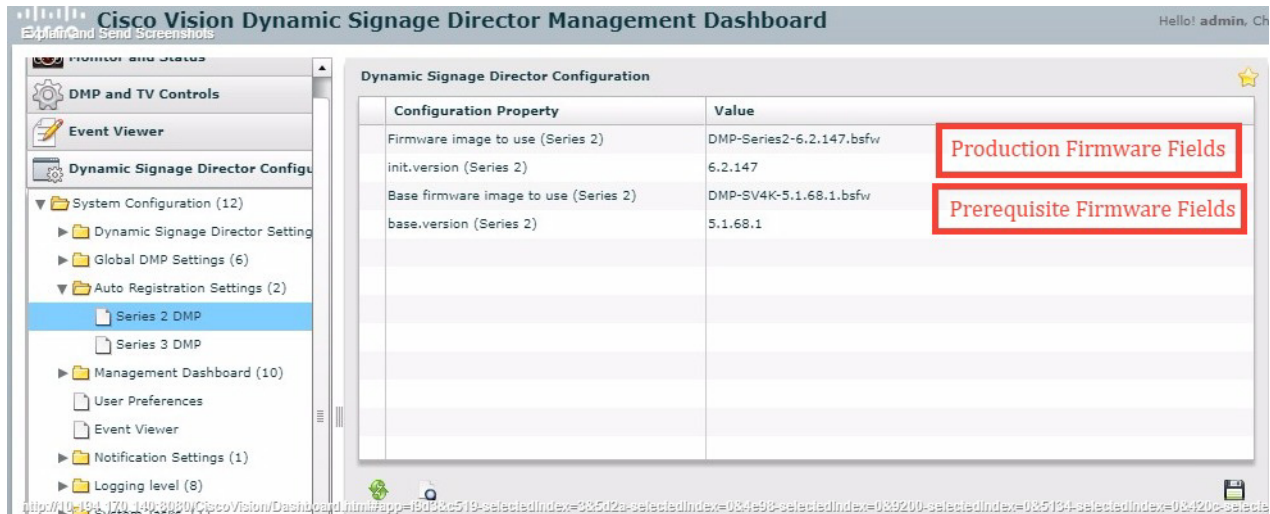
Cisco Vision Dynamic Signage Director Management Dashboard

Explain and Send Screenshots

Hello! admin, Ch

Monitor and Status

DMP and TV Controls

Event Viewer

Dynamic Signage Director Configu

System Configuration (12)

Dynamic Signage Director Setting

Global DMP Settings (6)

Auto Registration Settings (2)

Series 2 DMP

Series 3 DMP

Management Dashboard (10)

User Preferences

Event Viewer

Notification Settings (1)

Logging level (8)

Dynamic Signage Director Configuration

| Configuration Property | Value |
|---|---|
| Firmware image to use (Series 2) | DMP-Series2-6.2.147.bsfw |
| init.version (Series 2) | 6.2.147 |
| Base firmware image to use (Series 2) | DMP-SV4K-5.1.68.1.bsfw |
| base.version (Series 2) | 5.1.68.1 |

Production Firmware Fields

Prerequisite Firmware Fields

http://10.194.170.140:8080/CiscoVision/Dashboard.html#app=i9d3&c519-selectedIndex=3&5d2a-selectedIndex=0&4e98-selectedIndex=0&9200-selectedIndex=0&5134-selectedIndex=0&420c-selecte